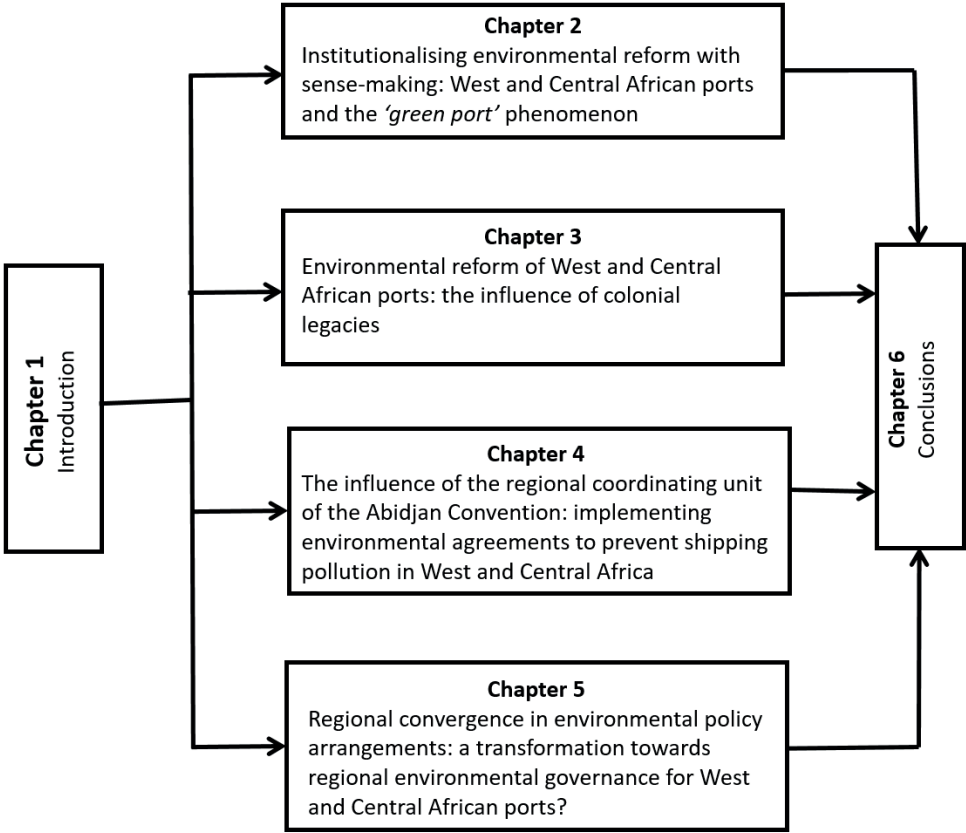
Chapter 1
Introduction

Chapter 2
Institutionalising environmental reform with sense-making: West and Central African ports and the *'green port'* phenomenon

Chapter 3
Environmental reform of West and Central African ports: the influence of colonial legacies

Chapter 4
The influence of the regional coordinating unit of the Abidjan Convention: implementing environmental agreements to prevent shipping pollution in West and Central Africa

Chapter 5
Regional convergence in environmental policy arrangements: a transformation towards regional environmental governance for West and Central African ports?

Chapter 6
Conclusions